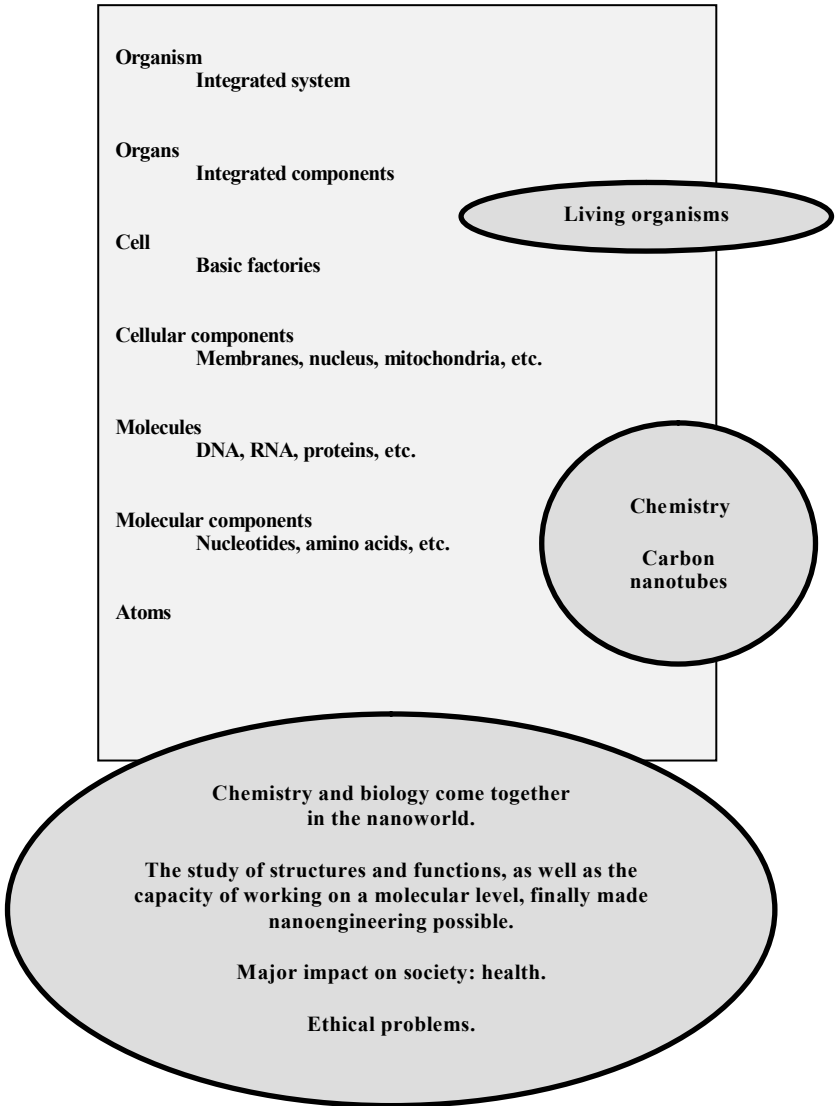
Organism
Integrated system

Organs
Integrated components

Living organisms

Cell
Basic factories

Cellular components
Membranes, nucleus, mitochondria, etc.

Molecules
DNA, RNA, proteins, etc.

Molecular components
Nucleotides, amino acids, etc.

Chemistry

Carbon nanotubes

Atoms

Chemistry and biology come together in the nanoworld.

The study of structures and functions, as well as the capacity of working on a molecular level, finally made nanoengineering possible.

Major impact on society: health.

Ethical problems.